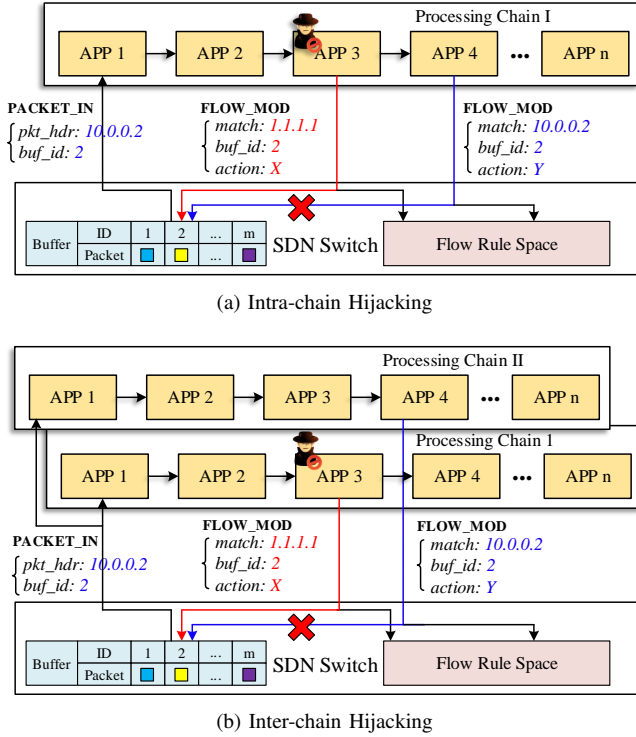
Processing Chain I

APP 1 APP 2 APP 3 APP 4 ... APP n

PACKET_IN
pkt_hdr: 10.0.0.2
buf_id: 2

FLOW_MOD
match: 1.1.1.1
buf_id: 2
action: X

FLOW_MOD
match: 10.0.0.2
buf_id: 2
action: Y

| Buffer | ID | 1 | 2 | ... | m |
|---|---|---|---|---|---|
| | Packet | | | ... | |

SDN Switch

Flow Rule Space

(a) Intra-chain Hijacking

Processing Chain II

APP 1 APP 2 APP 3 APP 4 ... APP n

Processing Chain 1

APP 1 APP 2 APP 3 APP 4 ... APP n

PACKET_IN
pkt_hdr: 10.0.0.2
buf_id: 2

FLOW_MOD
match: 1.1.1.1
buf_id: 2
action: X

FLOW_MOD
match: 10.0.0.2
buf_id: 2
action: Y

| Buffer | ID | 1 | 2 | ... | m |
|---|---|---|---|---|---|
| | Packet | | | ... | |

SDN Switch

Flow Rule Space

(b) Inter-chain Hijacking